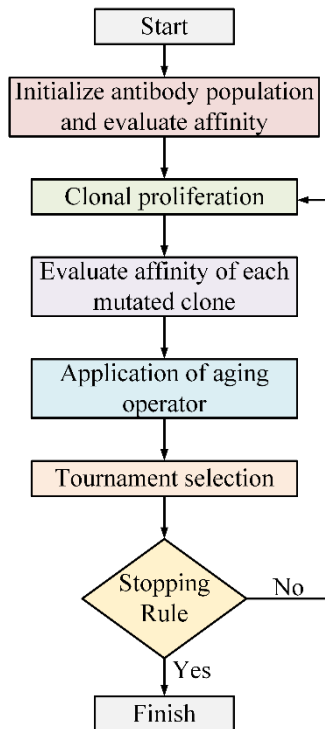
Start

Initialize antibody population and evaluate affinity

Clonal proliferation

Evaluate affinity of each mutated clone

Application of aging operator

Tournament selection

Stopping Rule

No

Yes

Finish